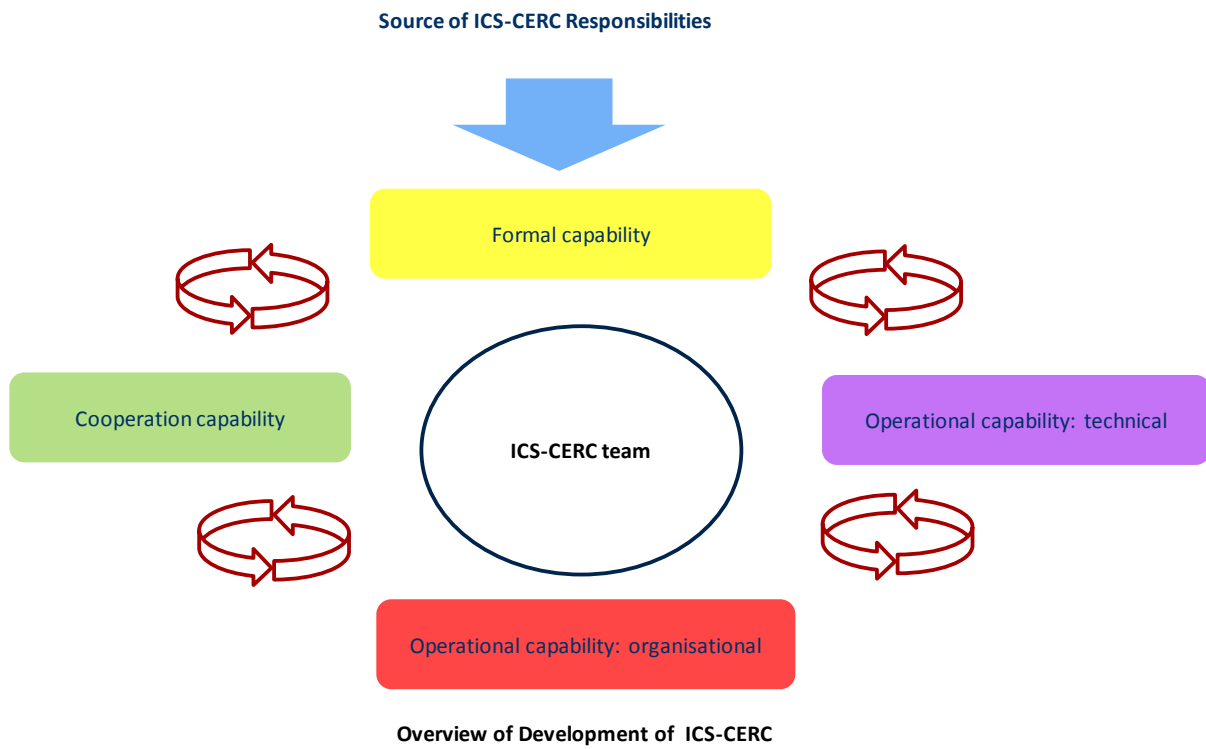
Source of ICS-CERC Responsibilities

Formal capability

Cooperation capability

ICS-CERC team

Operational capability: technical

Operational capability: organisational

Overview of Development of ICS-CERC